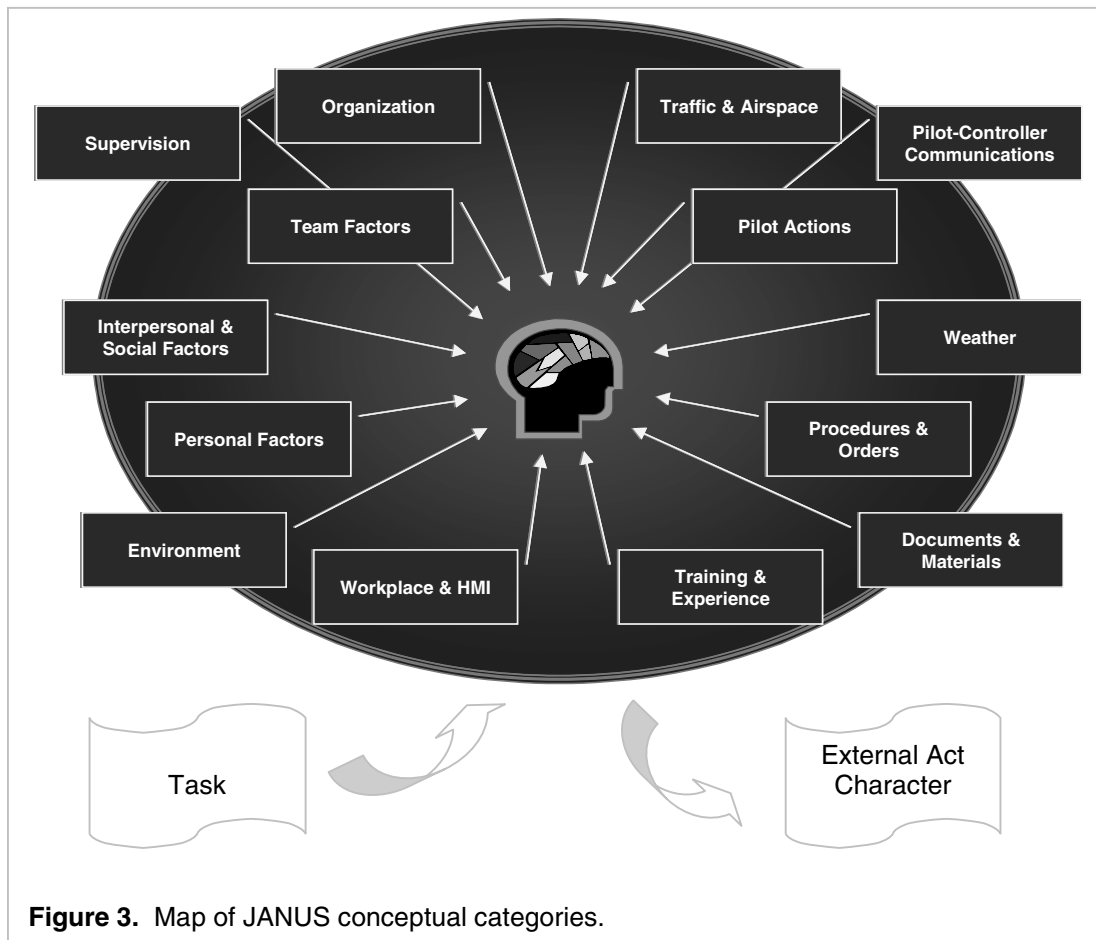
Supervision

Organization

Traffic & Airspace

Pilot-Controller Communications

Team Factors

Pilot Actions

Interpersonal & Social Factors

Weather

Personal Factors

Procedures & Orders

Environment

Workplace & HMI

Training & Experience

Documents & Materials

Task

External Act Character

**Figure 3.** Map of JANUS conceptual categories.